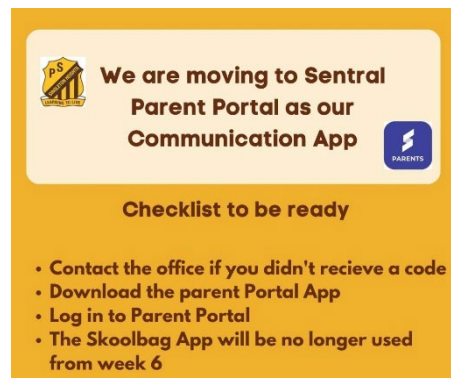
PS
LEARNING TO LIVE

We are moving to Sentral Parent Portal as our Communication App

S
PARENTS

Checklist to be ready

• Contact the office if you didn't recieve a code
• Download the parent Portal App
• Log in to Parent Portal
• The Skoolbag App will be no longer used from week 6